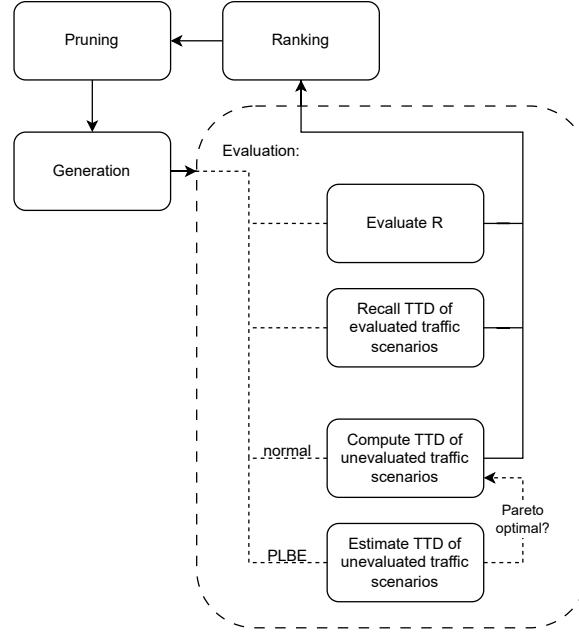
Pruning

Ranking

Generation

Evaluation:

Evaluate R

Recall TTD of evaluated traffic scenarios

normal

Compute TTD of unevaluated traffic scenarios

Pareto optimal?

PLBE

Estimate TTD of unevaluated traffic scenarios